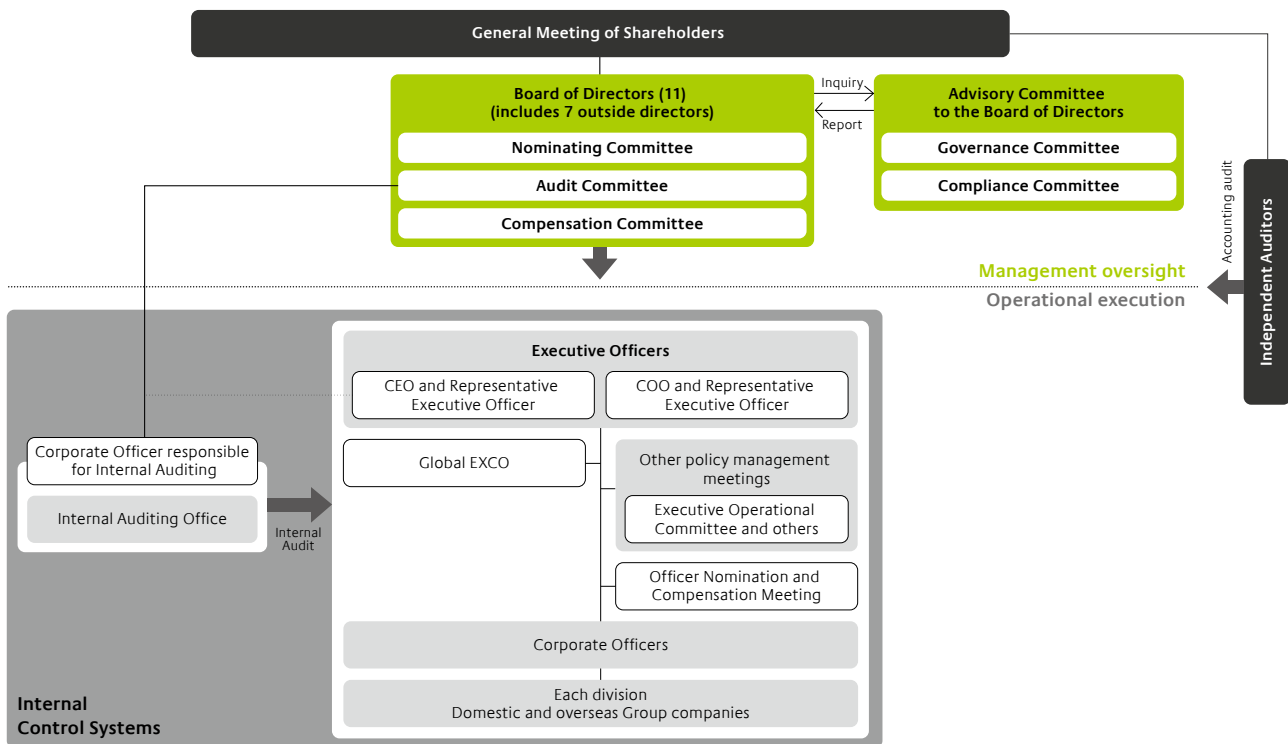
General Meeting of Shareholders

Board of Directors (11)
(includes 7 outside directors)

Nominating Committee

Audit Committee

Compensation Committee

Inquiry

Report

Advisory Committee
to the Board of Directors

Governance Committee

Compliance Committee

Accounting audit

Independent Auditors

Management oversight

Operational execution

Executive Officers

CEO and Representative Executive Officer

COO and Representative Executive Officer

Corporate Officer responsible for Internal Auditing

Internal Auditing Office

Internal Audit

Global EXCO

Other policy management meetings

Executive Operational Committee and others

Officer Nomination and Compensation Meeting

Corporate Officers

Each division
Domestic and overseas Group companies

Internal Control Systems